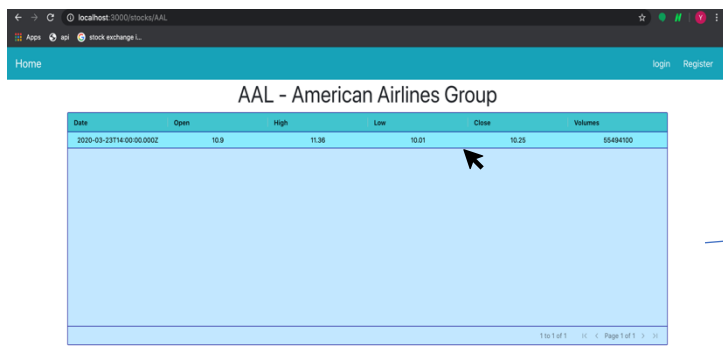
localhost:3000/stocks/AAL

Apps api stock exchange i...

Home

login Register

AAL - American Airlines Group

| Date | Open | High | Low | Close | Volumes |
|---|---|---|---|---|---|
| 2020-03-23T14:00:00.000Z | 10.9 | 11.36 | 10.01 | 10.25 | 55494100 |

1 to 1 of 1 Page 1 of 1